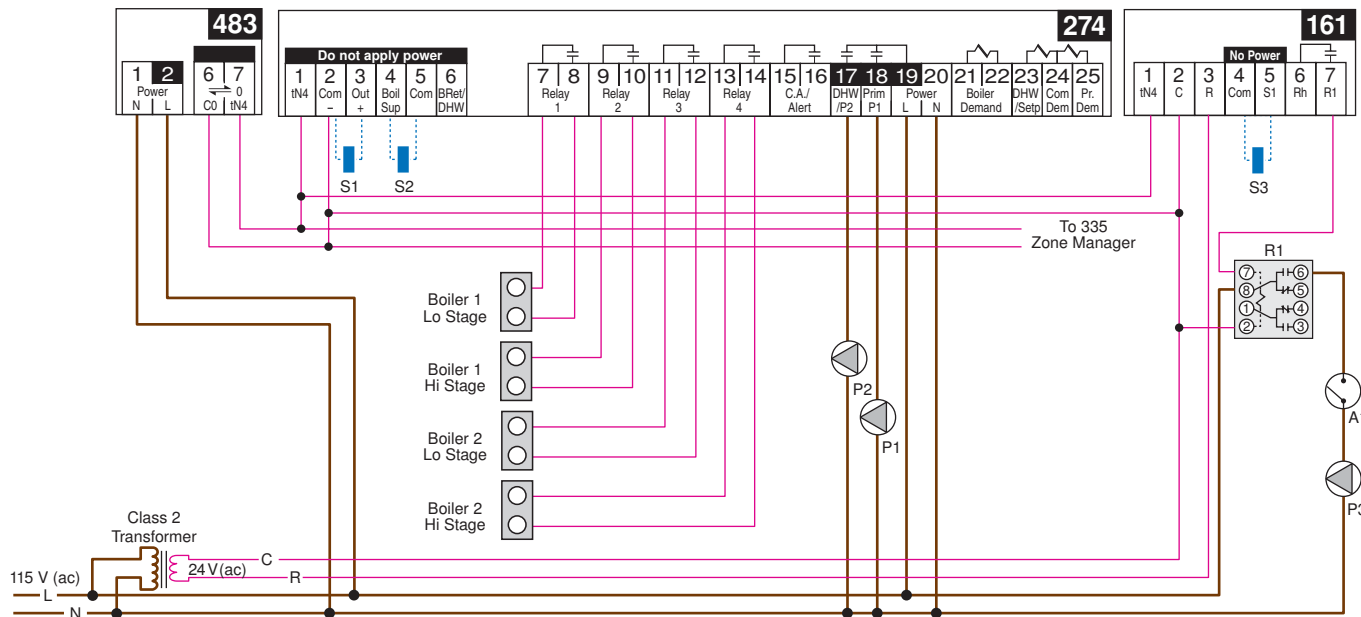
483

1 2
Power
N L

6 7
C0 tN4

274

Do not apply power

1 tN4
2 Com –
3 Out +
4 Boil Sup
5 Com
6 BRet/ DHW
7 8 Relay 1
9 10 Relay 2
11 12 Relay 3
13 14 Relay 4
15 16 C.A./ Alert
17 DHW /P2
18 Prim P1
19 20 Power L N
21 22 Boiler Demand
23 DHW /Setp
24 Com Dem
25 Pr. Dem

161

No Power

1 tN4
2 C
3 R
4 Com
5 S1
6 Rh
7 R1

S1
S2
S3

To 335
Zone Manager

R1
7 6
8 5
1 4
2 3

Boiler 1
Lo Stage

Boiler 1
Hi Stage

Boiler 2
Lo Stage

Boiler 2
Hi Stage

P2
P1
A
P3

Class 2
Transformer

115 V (ac)
L
N
24 V (ac)
C
R